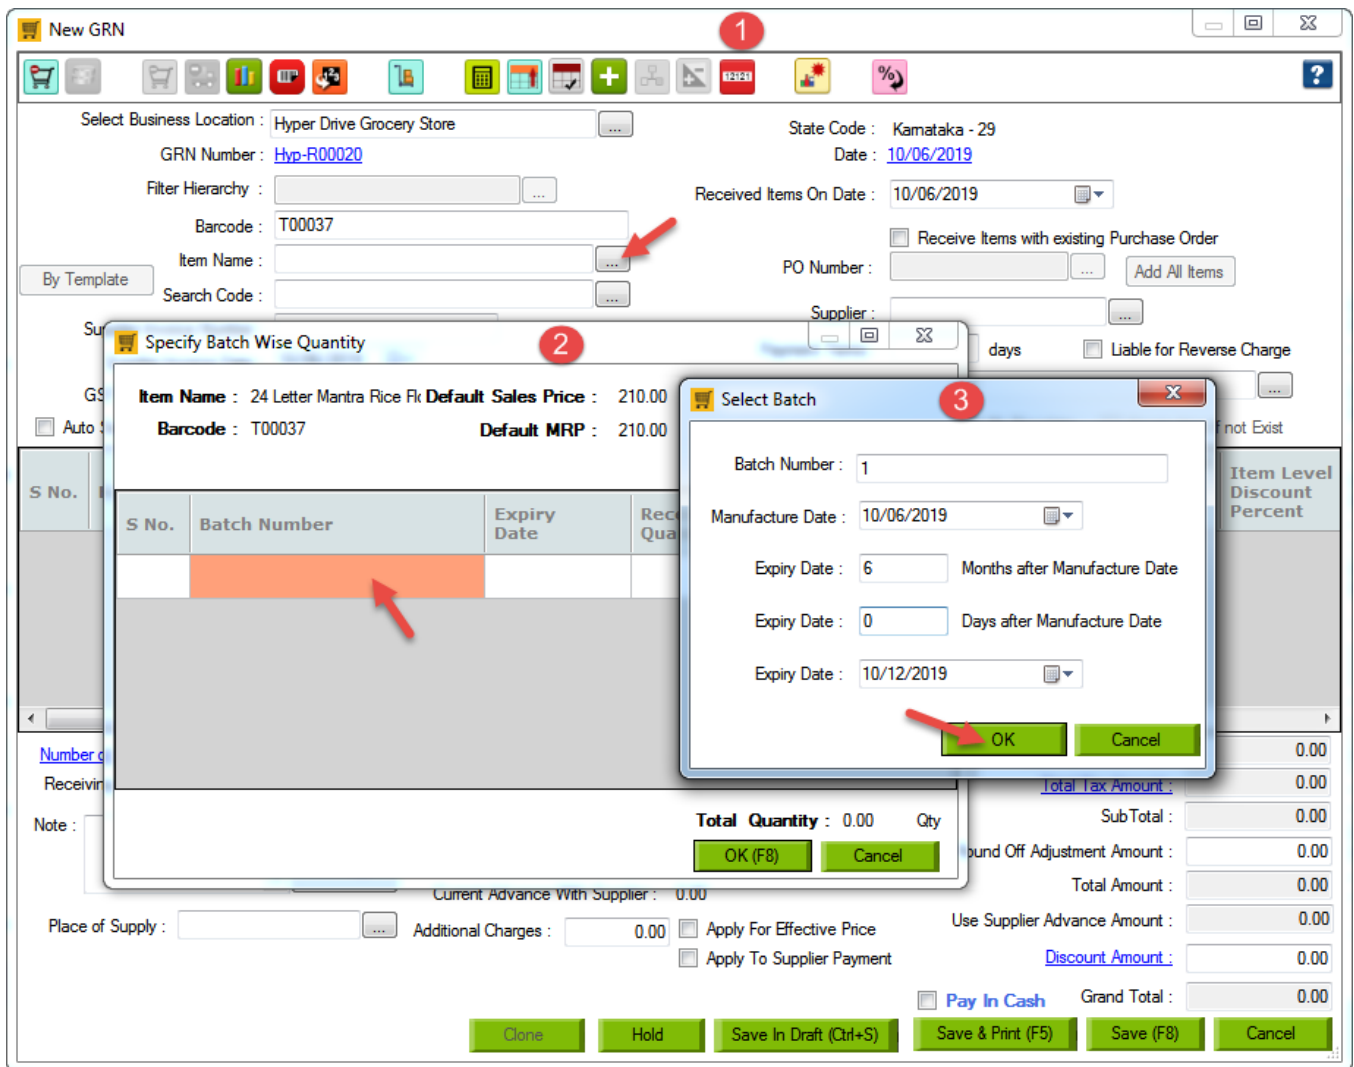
New GRN

1

Select Business Location : Hyper Drive Grocery Store ...

GRN Number : Hyp-R00020

Filter Hierarchy : ...

Barcode : T00037

Item Name : ...

By Template

Search Code : ...

State Code : Karnataka - 29

Date : 10/06/2019

Received Items On Date : 10/06/2019

Receive Items with existing Purchase Order

PO Number : ... Add All Items

Supplier : ...

days

Liable for Reverse Charge

not Exist

Su

GS

Auto

S No.

Item Level Discount Percent

Specify Batch Wise Quantity

2

Item Name : 24 Letter Mantra Rice Fl

Default Sales Price : 210.00

Barcode : T00037

Default MRP : 210.00

| S No. | Batch Number | Expiry Date | Rec Qua |
|---|---|---|---|
| | | | |

Total Quantity : 0.00 Qty

OK (F8) Cancel

Select Batch

3

Batch Number : 1

Manufacture Date : 10/06/2019

Expiry Date : 6 Months after Manufacture Date

Expiry Date : 0 Days after Manufacture Date

Expiry Date : 10/12/2019

OK Cancel

Number

Receivin

Note :

0.00

Total Tax Amount : 0.00

SubTotal : 0.00

ound Off Adjustment Amount : 0.00

Total Amount : 0.00

Current Advance With Supplier : 0.00

Place of Supply : ...

Additional Charges : 0.00

Apply For Effective Price

Apply To Supplier Payment

Use Supplier Advance Amount : 0.00

Discount Amount : 0.00

Pay In Cash

Grand Total : 0.00

Clone Hold Save In Draft (Ctrl+S) Save & Print (F5) Save (F8) Cancel